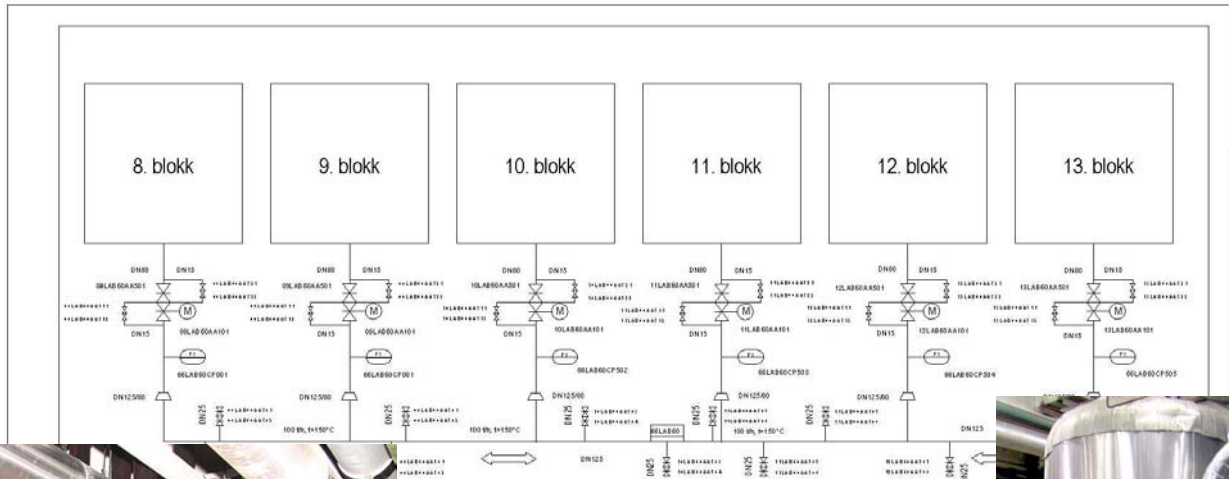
8. blokk

9. blokk

10. blokk

11. blokk

12. blokk

13. blokk

DN80 DN15
08LAB60AA501
M
08LAB60AA101
DN15
F1
08LAB60CF001
DN125/80

DN80 DN15
09LAB60AA501
M
09LAB60AA101
DN15
F1
09LAB60CF001
DN125/80
DN25
100 t/h, t=150°C

DN80 DN15
10LAB60AA501
M
10LAB60AA101
DN15
F2
06LAB60CP502
DN125/80
DN25
100 t/h, t=150°C
DN125

DN80 DN15
11LAB60AA501
M
11LAB60AA101
F3
06LAB60CP503
DN125/80
06LAB60
DN25
100 t/h, t=150°C
DN25

DN80 DN15
12LAB60AA501
M
12LAB60AA101
DN15
F3
06LAB60CP504
DN125/80
DN25
DN125

DN80 DN15
13LAB60AA501
M
13LAB60AA101
DN15
F1
06LAB60CP505
DN25